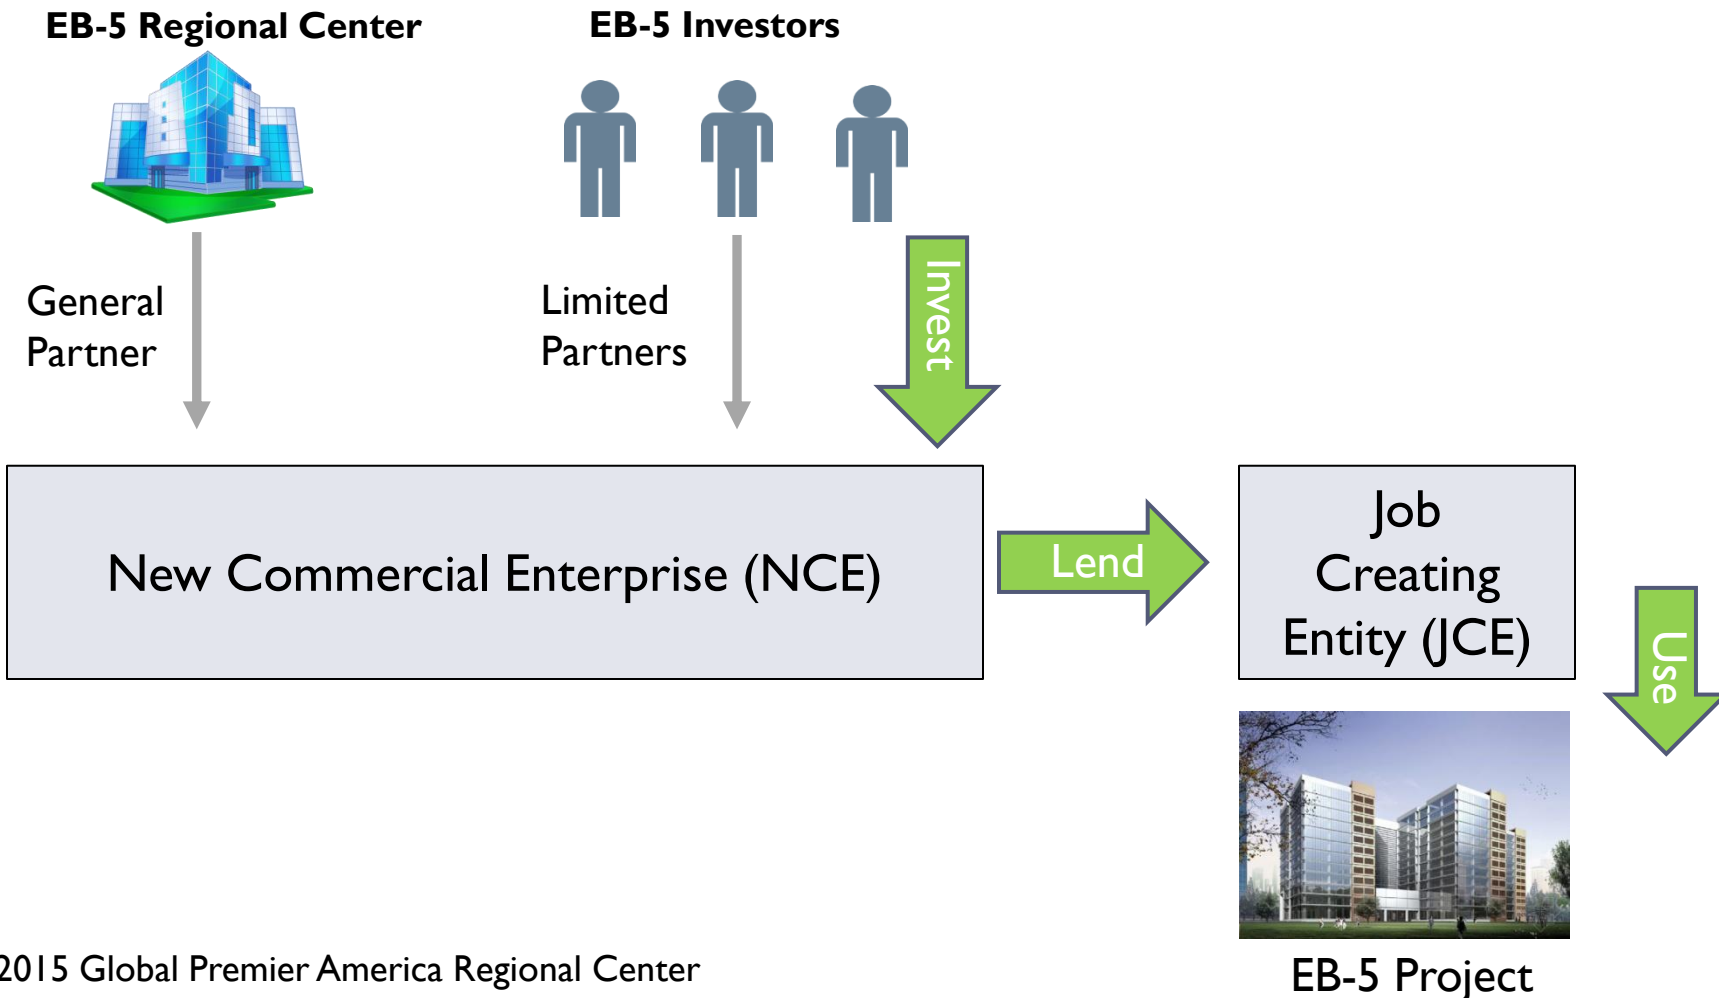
EB-5 Regional Center

EB-5 Investors

General Partner

Limited Partners

Invest

New Commercial Enterprise (NCE)

Lend

Job Creating Entity (JCE)

Use

EB-5 Project

2015 Global Premier America Regional Center